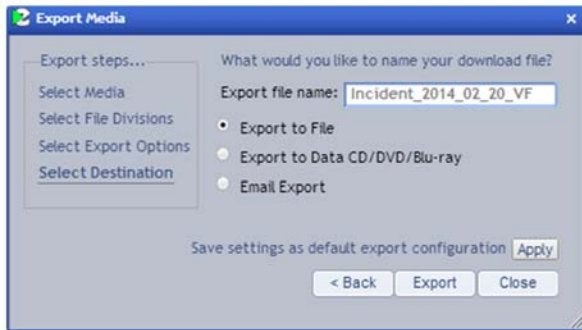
Export Media

Export steps...
Select Media
Select File Divisions
Select Export Options
Select Destination

What would you like to name your download file?
Export file name: Incident_2014_02_20_VF
Export to File
Export to Data CD/DVD/Blu-ray
Email Export

Save settings as default export configuration Apply
< Back Export Close